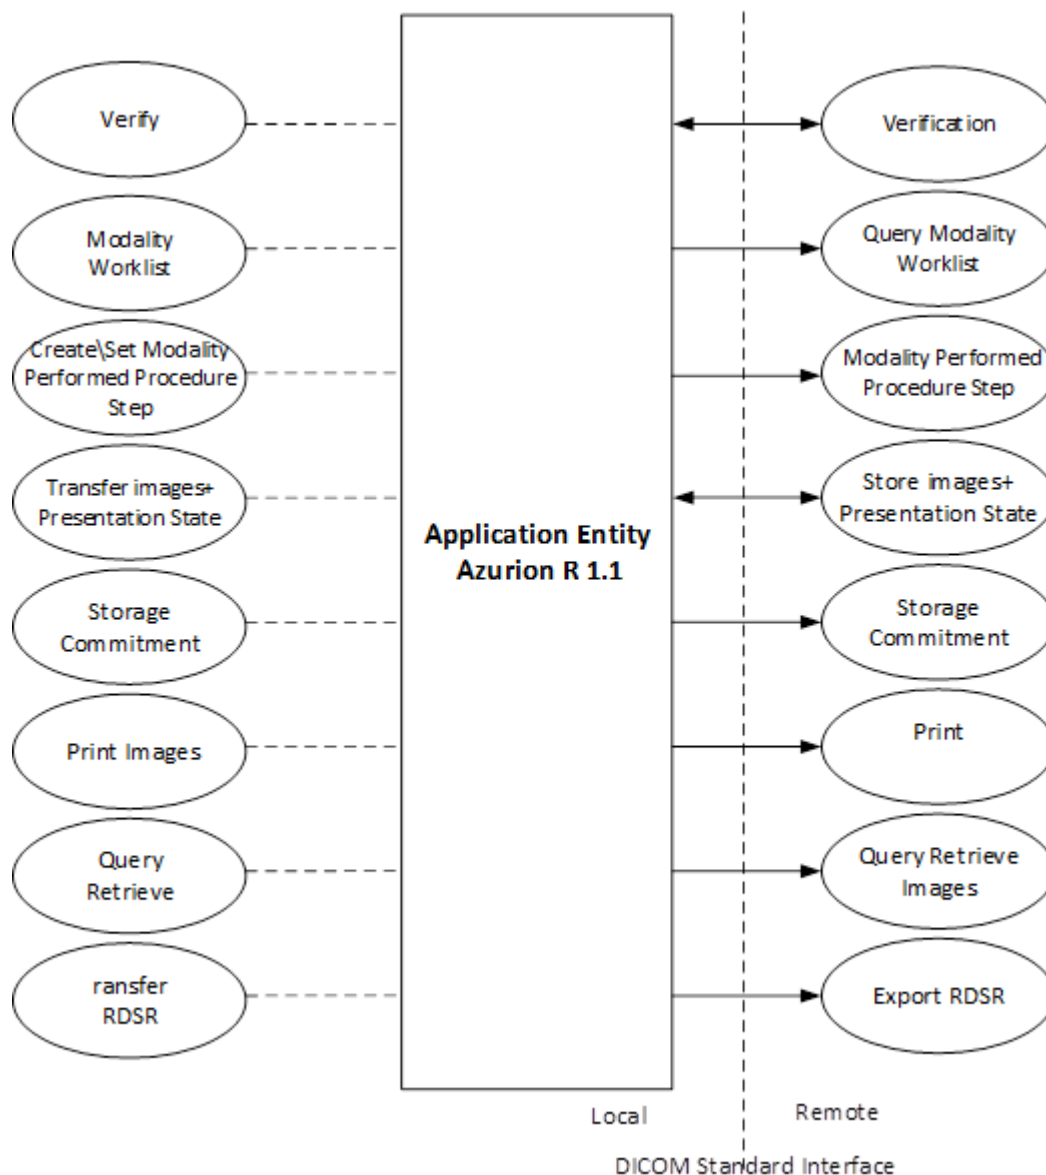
Verify

Modality Worklist

Create\Set Modality Performed Procedure Step

Transfer images+ Presentation State

Storage Commitment

Print Images

Query Retrieve

ransfer RDSR

Application Entity Azurion R 1.1

Verification

Query Modality Worklist

Modality Performed Procedure Step

Store images+ Presentation State

Storage Commitment

Print

Query Retrieve Images

Export RDSR

Local

Remote

DICOM Standard Interface